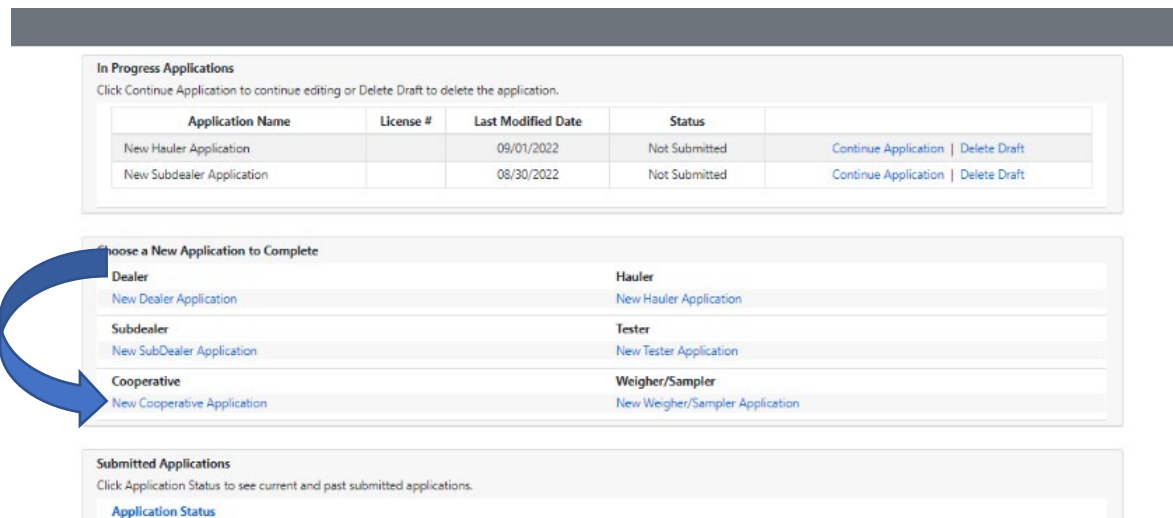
In Progress Applications

Click Continue Application to continue editing or Delete Draft to delete the application.

| Application Name | License # | Last Modified Date | Status | |
|---|---|---|---|---|
| New Hauler Application | | 09/01/2022 | Not Submitted | Continue Application \| Delete Draft |
| New Subdealer Application | | 08/30/2022 | Not Submitted | Continue Application \| Delete Draft |

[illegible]oose a New Application to Complete

Dealer
New Dealer Application

Hauler
New Hauler Application

Subdealer
New SubDealer Application

Tester
New Tester Application

Cooperative
New Cooperative Application

Weigher/Sampler
New Weigher/Sampler Application

Submitted Applications

Click Application Status to see current and past submitted applications.

Application Status